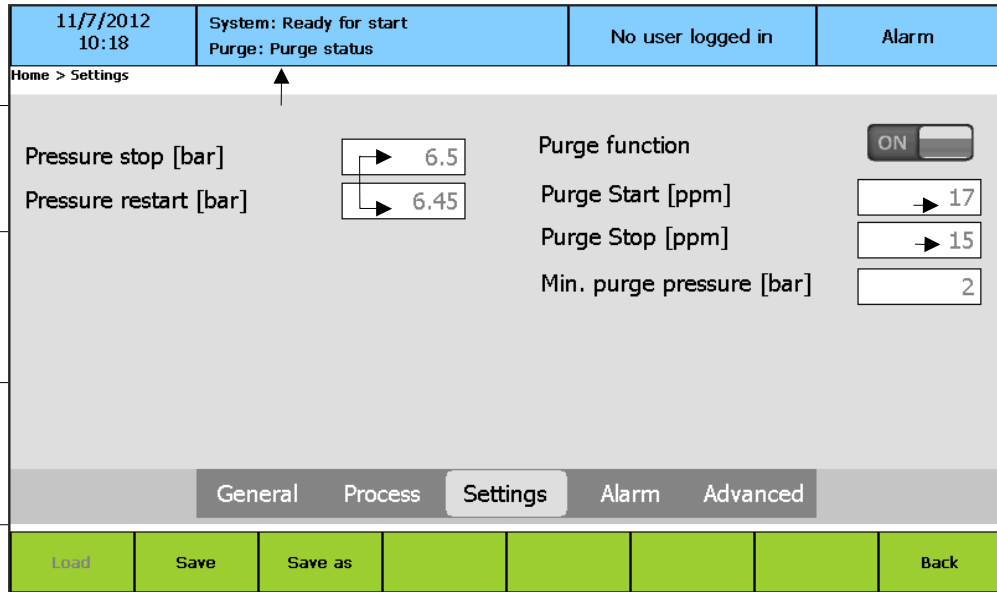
11/7/2012
10:18

System: Ready for start
Purge: Purge status

No user logged in

Alarm

Home > Settings

Pressure stop [bar] 6.5

Pressure restart [bar] 6.45

Purge function ON

Purge Start [ppm] 17

Purge Stop [ppm] 15

Min. purge pressure [bar] 2

General Process Settings Alarm Advanced

Load Save Save as Back